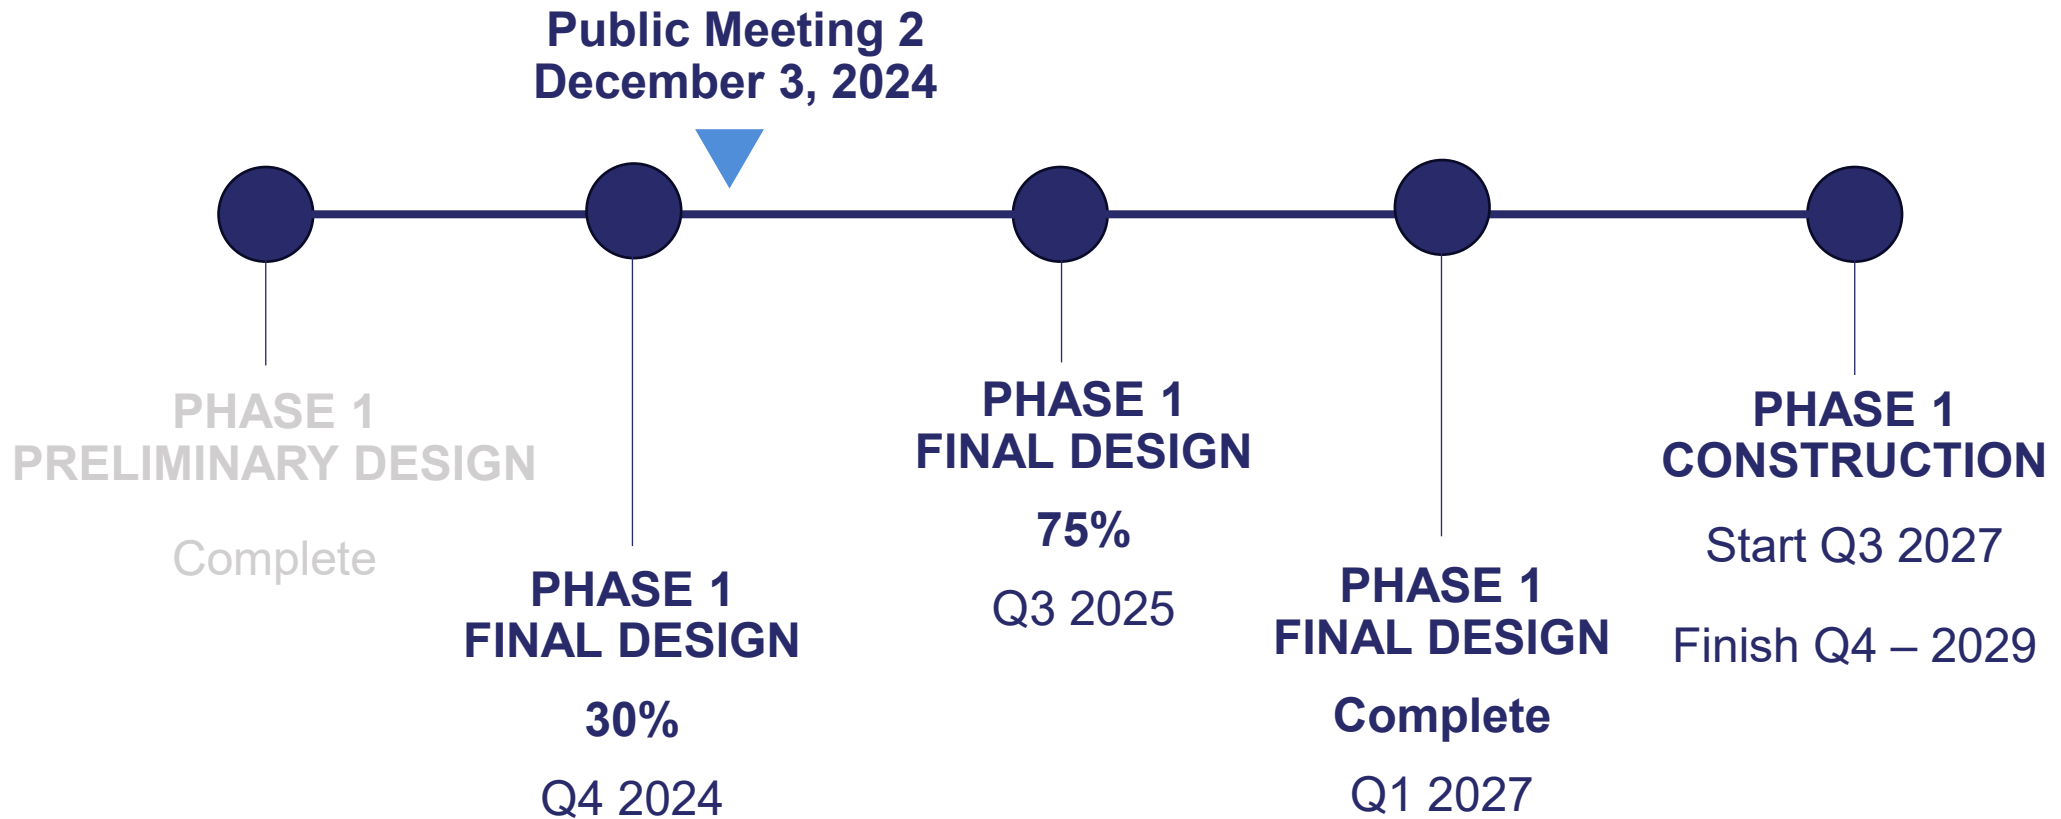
Public Meeting 2
December 3, 2024

PHASE 1
PRELIMINARY DESIGN

Complete

PHASE 1
FINAL DESIGN

30%

Q4 2024

PHASE 1
FINAL DESIGN

75%

Q3 2025

PHASE 1
FINAL DESIGN

Complete

Q1 2027

PHASE 1
CONSTRUCTION

Start Q3 2027

Finish Q4 – 2029